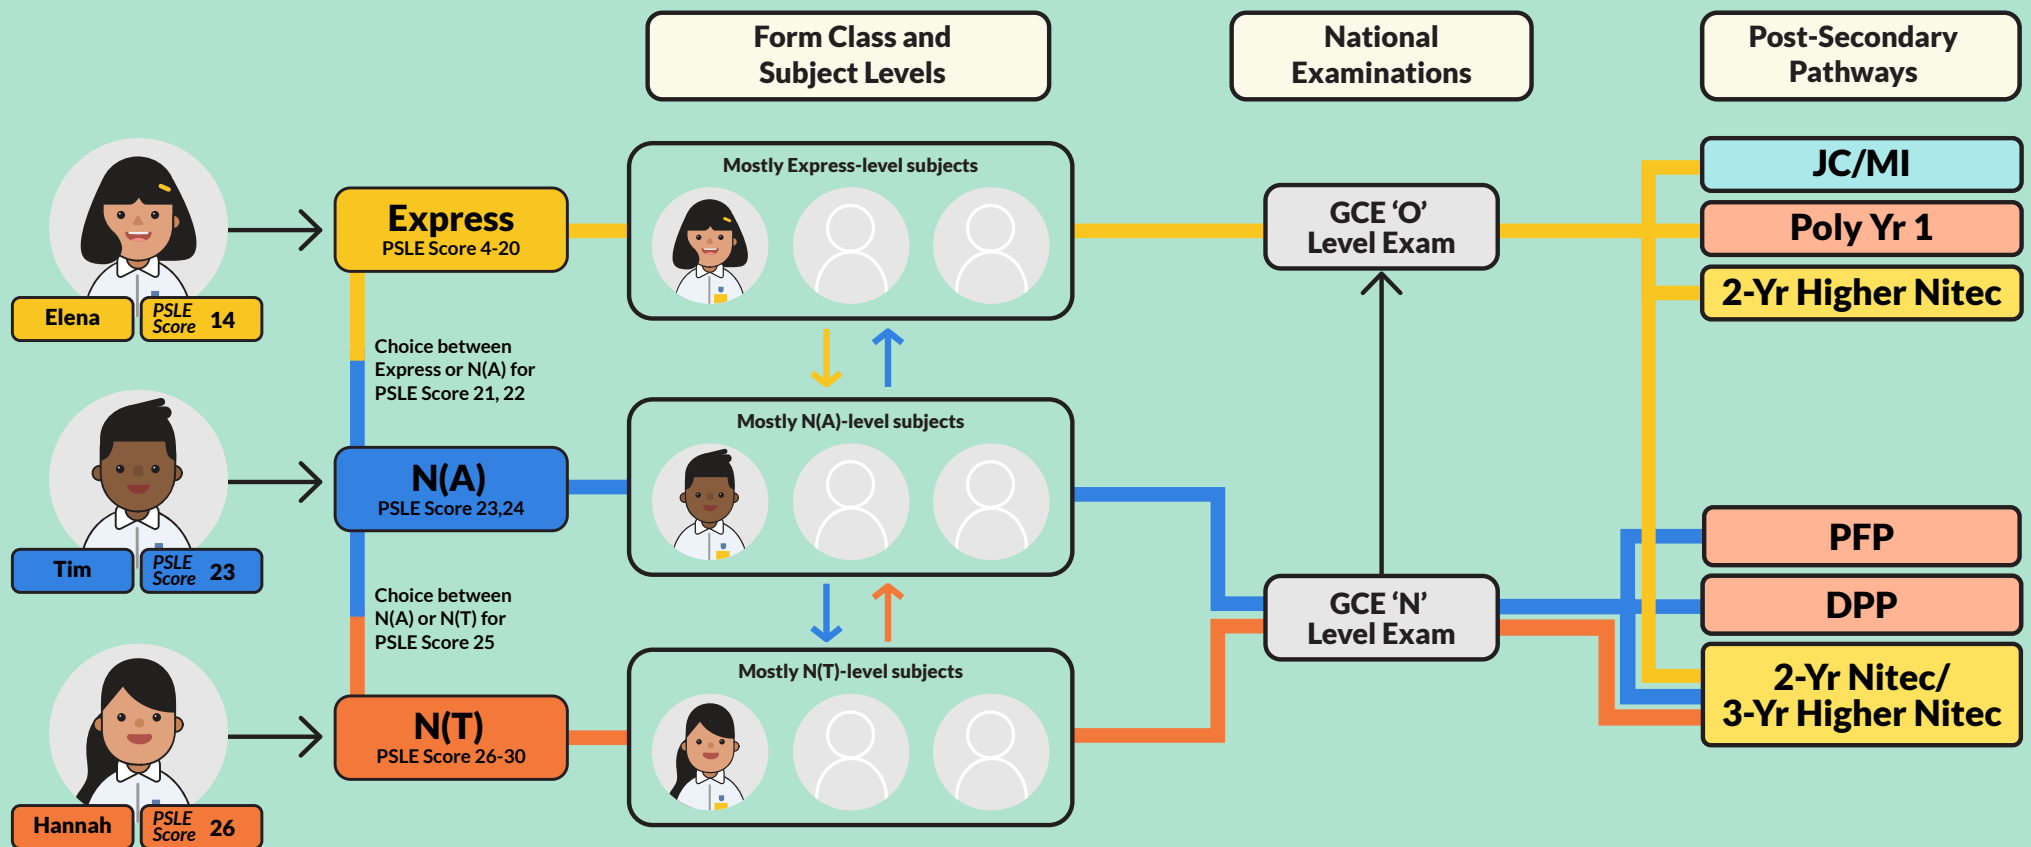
Form Class and Subject Levels

National Examinations

Post-Secondary Pathways

Elena

PSLE Score 14

Express
PSLE Score 4-20

Mostly Express-level subjects

GCE 'O' Level Exam

JC/MI

Poly Yr 1

2-Yr Higher Nitec

Choice between Express or N(A) for PSLE Score 21, 22

Tim

PSLE Score 23

N(A)
PSLE Score 23,24

Mostly N(A)-level subjects

Choice between N(A) or N(T) for PSLE Score 25

GCE 'N' Level Exam

PFP

DPP

2-Yr Nitec/ 3-Yr Higher Nitec

Hannah

PSLE Score 26

N(T)
PSLE Score 26-30

Mostly N(T)-level subjects